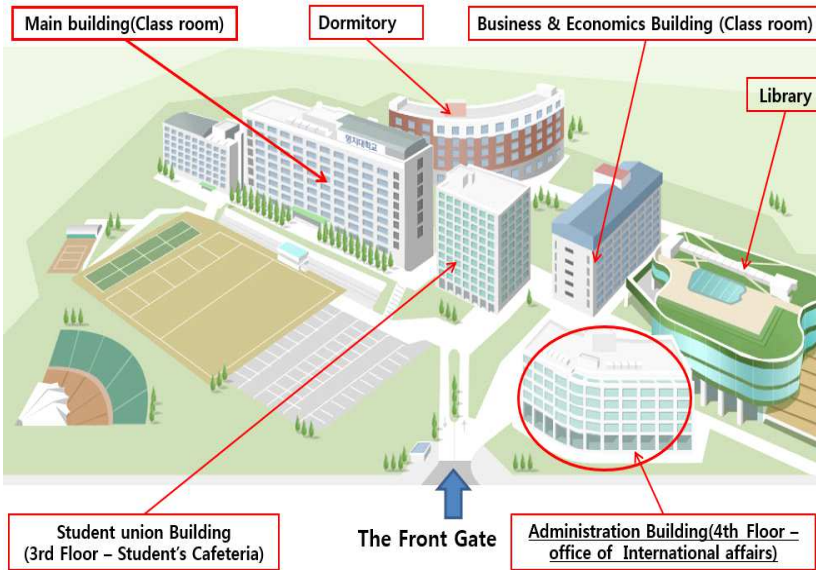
Main building(Class room)

Dormitory

Business & Economics Building (Class room)

Library

명지대학교

Student union Building
(3rd Floor – Student's Cafeteria)

The Front Gate

Administration Building(4th Floor – office of International affairs)